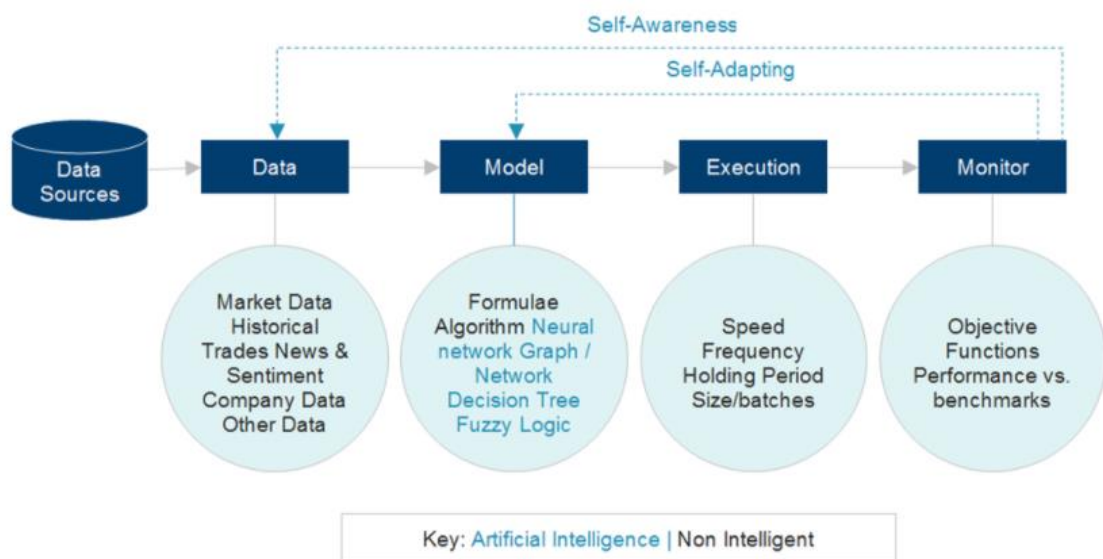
Self-Awareness

Self-Adapting

Data Sources

Data

Model

Execution

Monitor

Market Data Historical Trades News & Sentiment Company Data Other Data

Formulae Algorithm Neural network Graph / Network Decision Tree Fuzzy Logic

Speed Frequency Holding Period Size/batches

Objective Functions Performance vs. benchmarks

Key: Artificial Intelligence | Non Intelligent